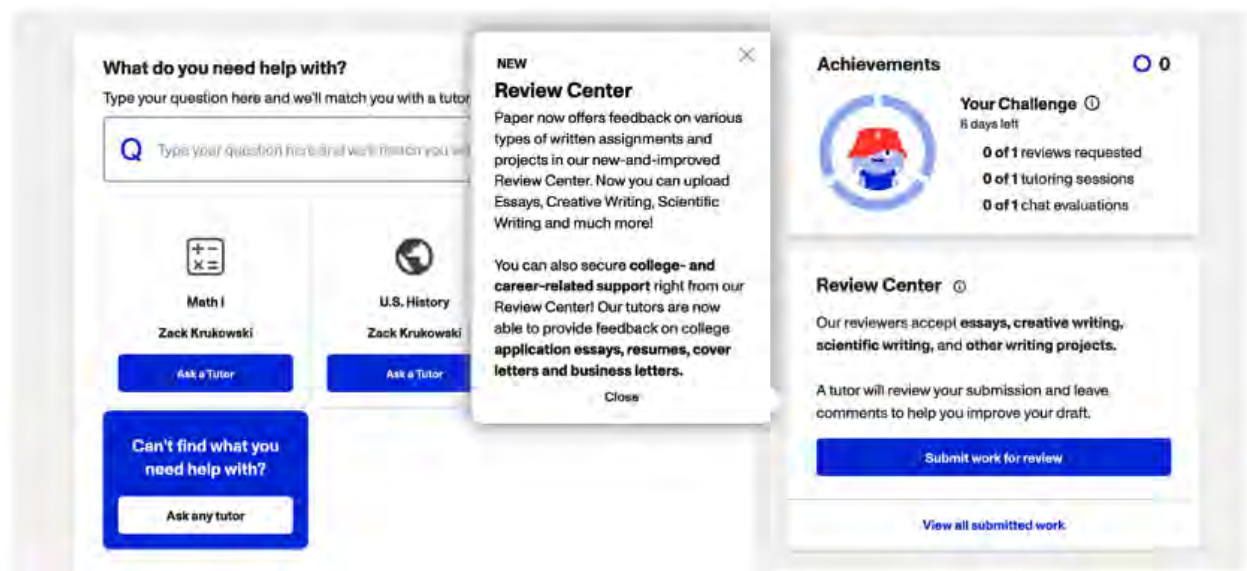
What do you need help with?

Type your question here and we'll match you with a tutor

Type your question here and we'll match you wi

Math I

Zack Krukowski

Ask a Tutor

U.S. History

Zack Krukowski

Ask a Tutor

Can't find what you need help with?

Ask any tutor

NEW

Review Center

Paper now offers feedback on various types of written assignments and projects in our new-and-improved Review Center. Now you can upload Essays, Creative Writing, Scientific Writing and much more!

You can also secure **college- and career-related support** right from our Review Center! Our tutors are now able to provide feedback on college **application essays, resumes, cover letters and business letters.**

Close

Achievements

0

Your Challenge

6 days left

0 of 1 reviews requested

0 of 1 tutoring sessions

0 of 1 chat evaluations

Review Center

Our reviewers accept **essays, creative writing, scientific writing,** and **other writing projects.**

A tutor will review your submission and leave comments to help you improve your draft.

Submit work for review

View all submitted work